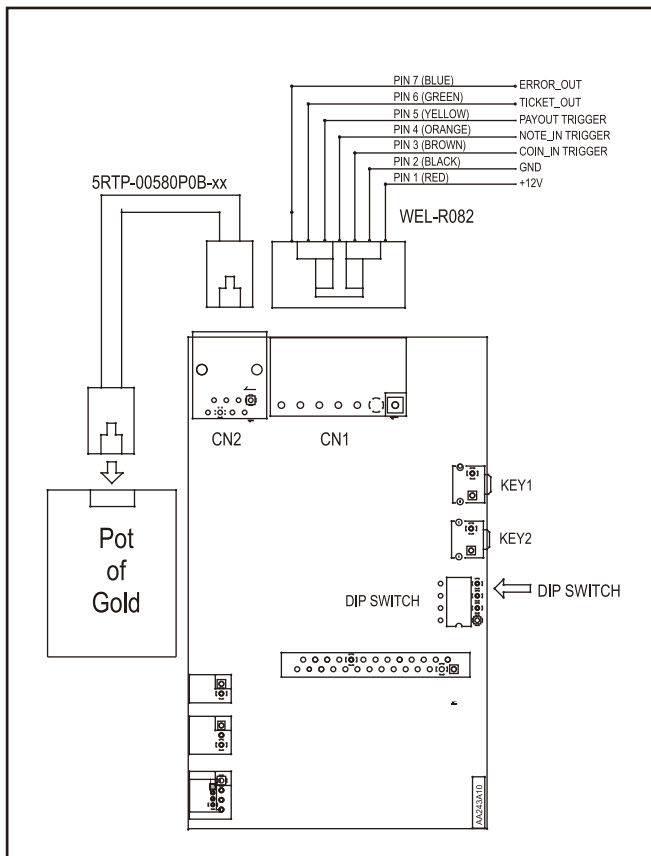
PIN 7 (BLUE) ERROR_OUT
PIN 6 (GREEN) TICKET_OUT
PIN 5 (YELLOW) PAYOUT TRIGGER
PIN 4 (ORANGE) NOTE_IN TRIGGER
PIN 3 (BROWN) COIN_IN TRIGGER
PIN 2 (BLACK) GND
PIN 1 (RED) +12V

5RTP-00580P0B-xx

WEL-R082

CN2

CN1

KEY1

KEY2

DIP SWITCH

DIP SWITCH

Pot of Gold

AA243A10